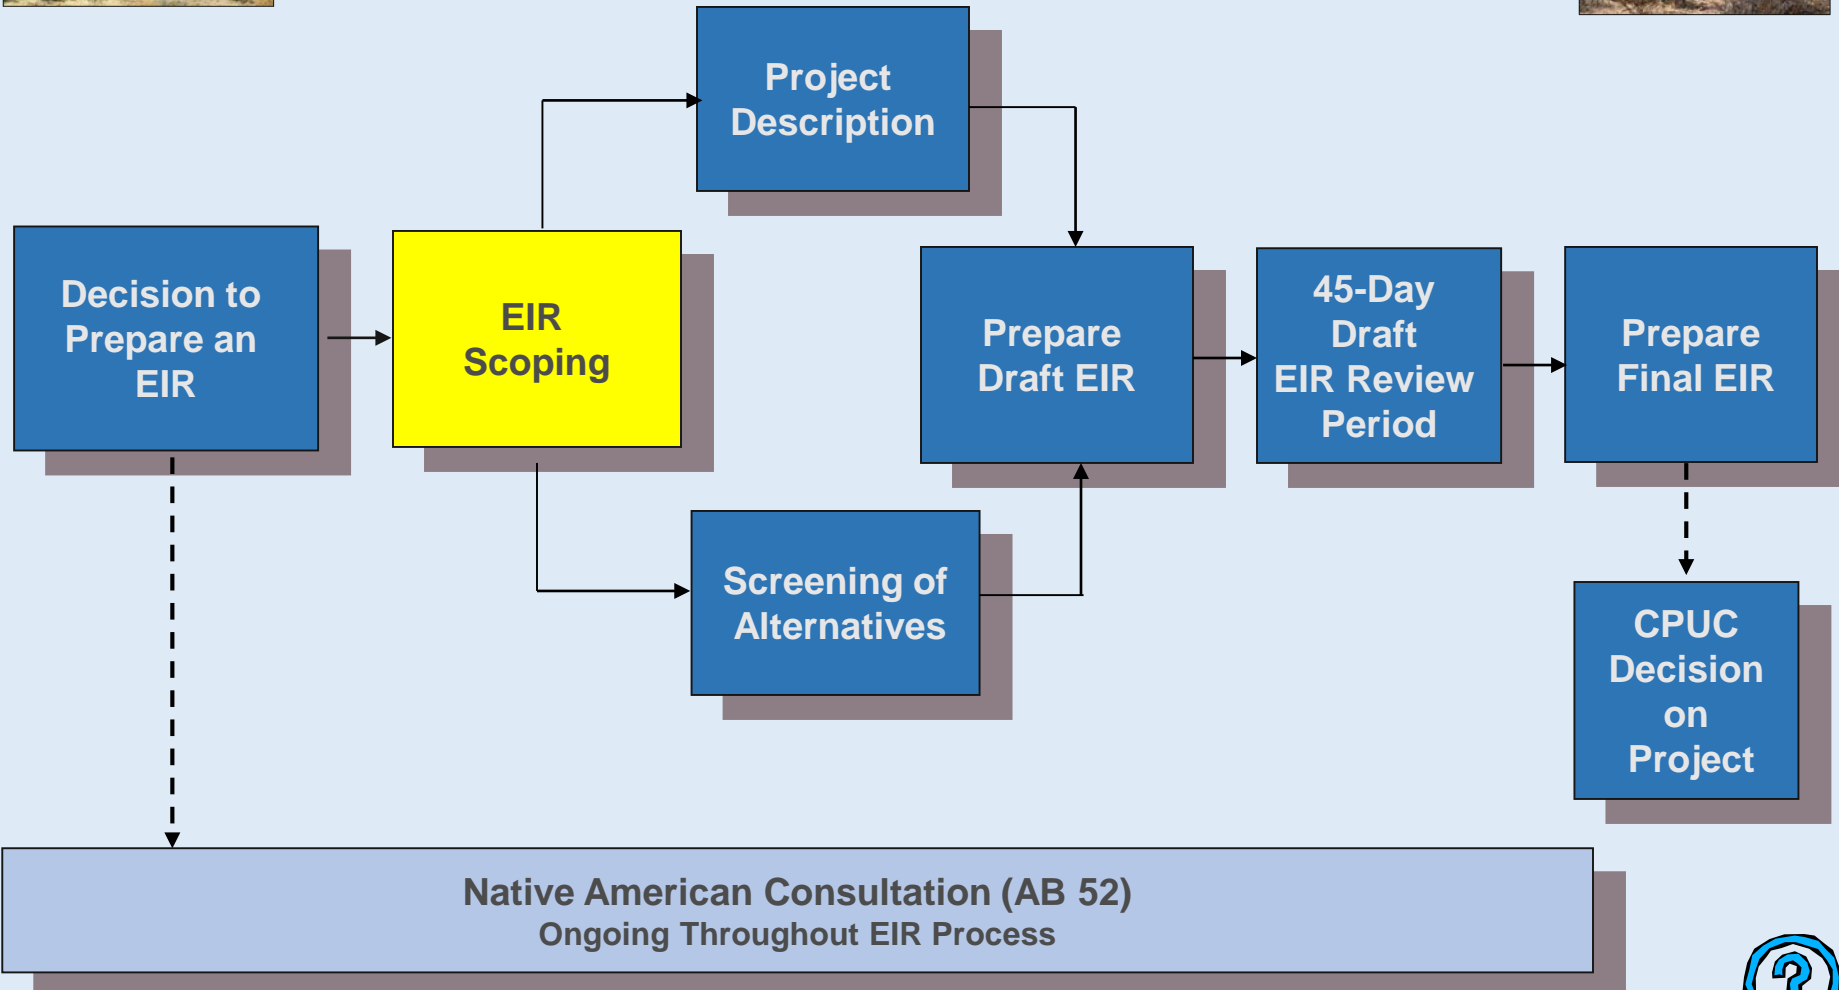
Decision to Prepare an EIR

EIR Scoping

Project Description

Screening of Alternatives

Prepare Draft EIR

45-Day Draft EIR Review Period

Prepare Final EIR

CPUC Decision on Project

Native American Consultation (AB 52)
Ongoing Throughout EIR Process